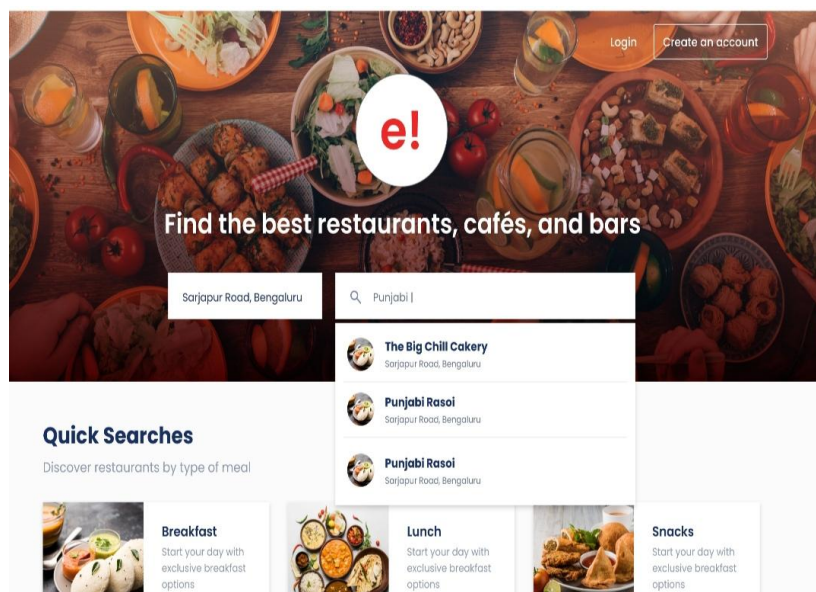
Login

Create an account

e!

Find the best restaurants, cafés, and bars

Sarjapur Road, Bengaluru

Punjabi |

The Big Chill Cakery
Sarjapur Road, Bengaluru

Punjabi Rasoi
Sarjapur Road, Bengaluru

Punjabi Rasoi
Sarjapur Road, Bengaluru

Quick Searches

Discover restaurants by type of meal

Breakfast
Start your day with exclusive breakfast options

Lunch
Start your day with exclusive breakfast options

Snacks
Start your day with exclusive breakfast options